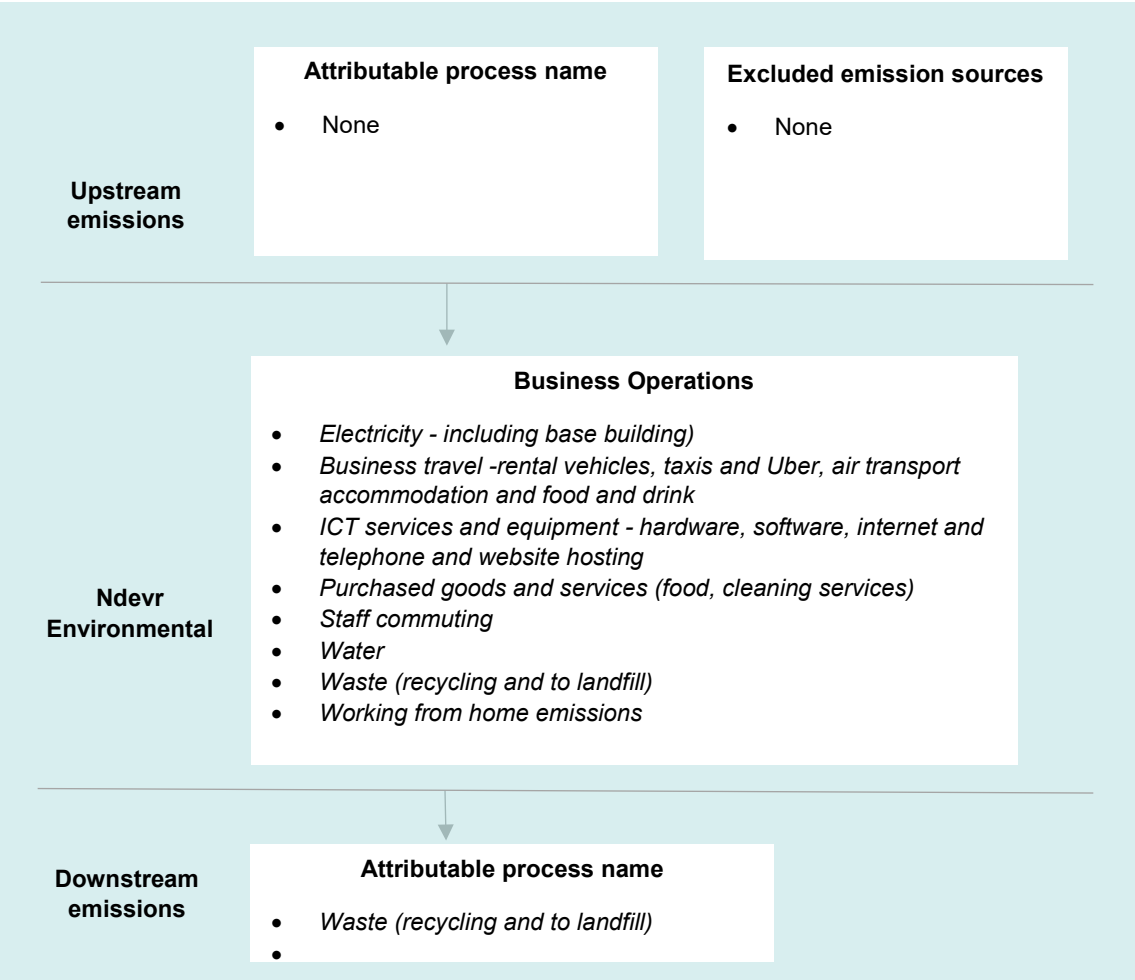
Attributable process name
- None

Excluded emission sources
- None

Upstream emissions

Business Operations
- *Electricity - including base building)*
- *Business travel -rental vehicles, taxis and Uber, air transport accommodation and food and drink*
- *ICT services and equipment - hardware, software, internet and telephone and website hosting*
- *Purchased goods and services (food, cleaning services)*
- *Staff commuting*
- *Water*
- *Waste (recycling and to landfill)*
- *Working from home emissions*

Ndevr Environmental

Downstream emissions

Attributable process name
- *Waste (recycling and to landfill)*
-